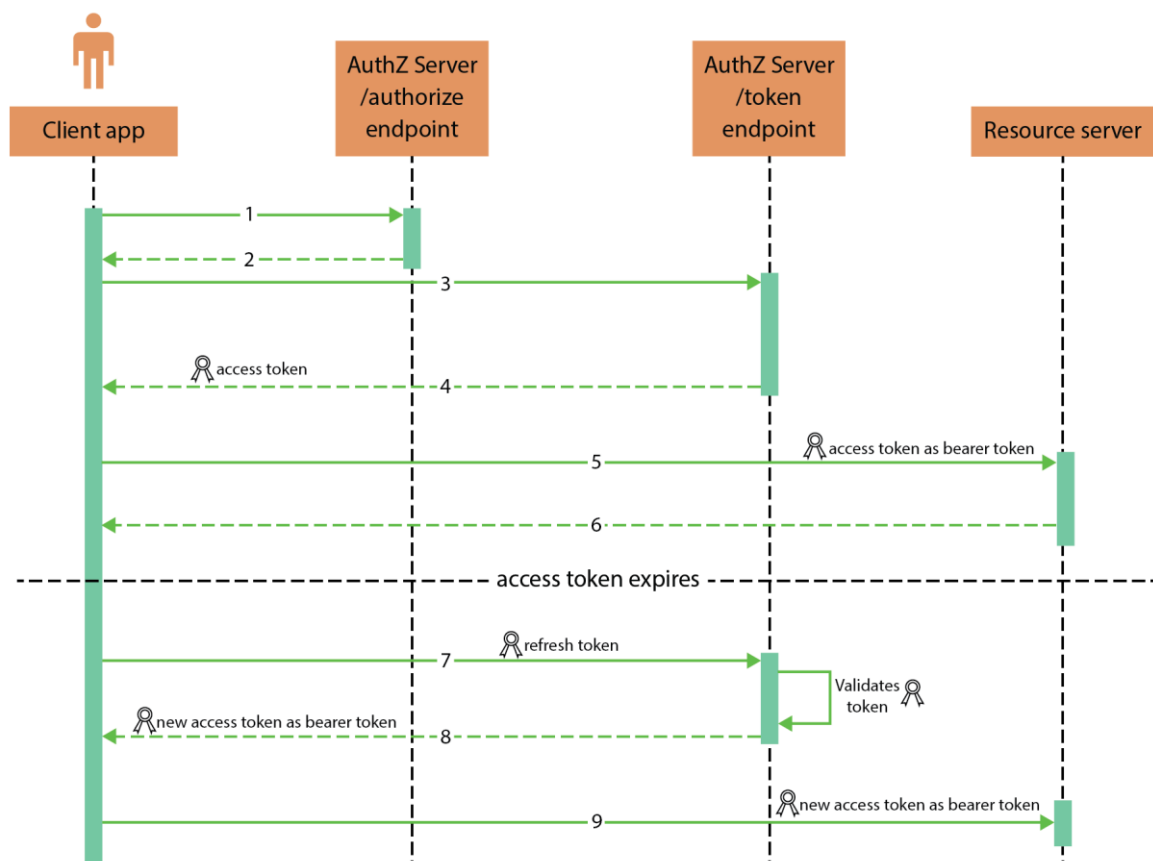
Client app

AuthZ Server /authorize endpoint

AuthZ Server /token endpoint

Resource server

1

2

3

access token

4

access token as bearer token

5

6

access token expires

refresh token

7

Validates token

new access token as bearer token

8

new access token as bearer token

9